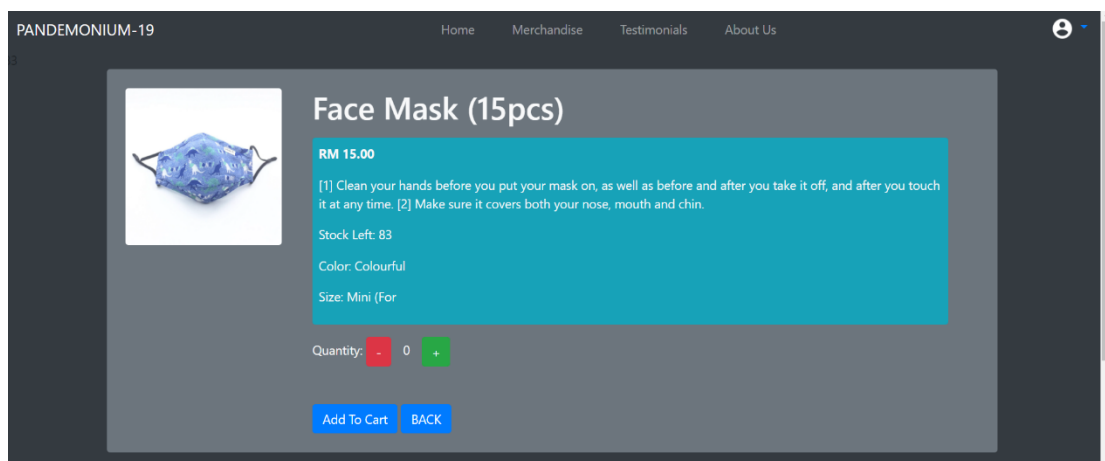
PANDEMONIUM-19

Home Merchandise Testimonials About Us

9

Face Mask (15pcs)

RM 15.00

[1] Clean your hands before you put your mask on, as well as before and after you take it off, and after you touch it at any time. [2] Make sure it covers both your nose, mouth and chin.

Stock Left: 83

Color: Colourful

Size: Mini (For

Quantity: - 0 +

Add To Cart BACK